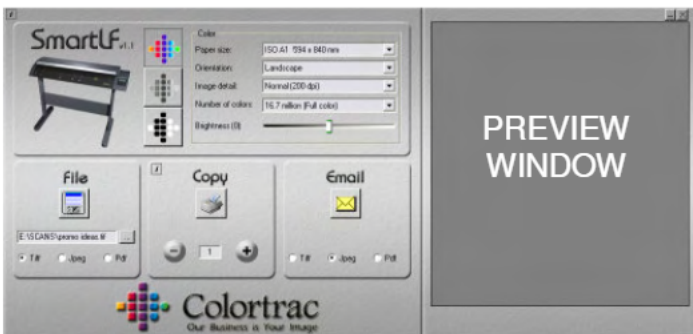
SmartLF v1.1

Color
Paper size: ISO A1 594 x 840 mm
Orientation: Landscape
Image detail: Normal (200 dpi)
Number of colors: 16.7 million (Full color)
Brightness (0)

File
E:\SCANS\promo ideas.tif
Tiff Jpeg Pdf

Copy
1

Email
Tiff Jpeg Pdf

Colortrac
Our Business is Your Image

PREVIEW WINDOW